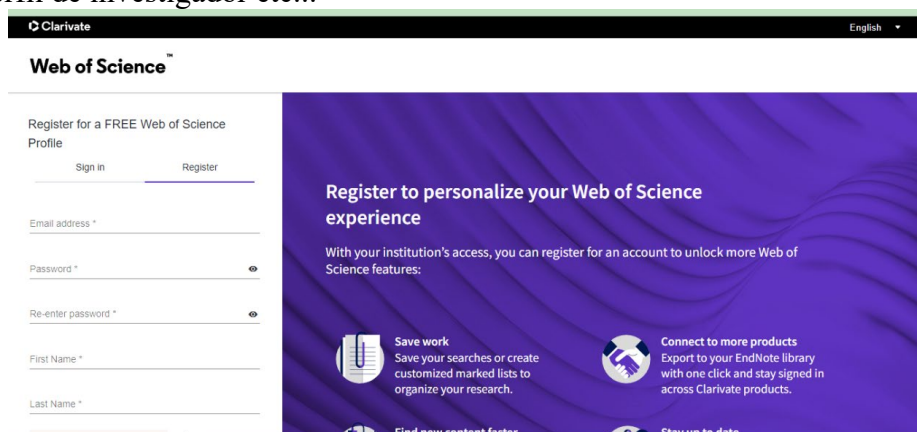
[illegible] de investigador etc..

Clarivate

English

Web of Science™

Register for a FREE Web of Science Profile

Sign in

Register

Email address *

Password *

Re-enter password *

First Name *

Last Name *

Register to personalize your Web of Science experience

With your institution's access, you can register for an account to unlock more Web of Science features:

Save work
Save your searches or create customized marked lists to organize your research.

Connect to more products
Export to your EndNote library with one click and stay signed in across Clarivate products.

Find new content faster

Stay up to date